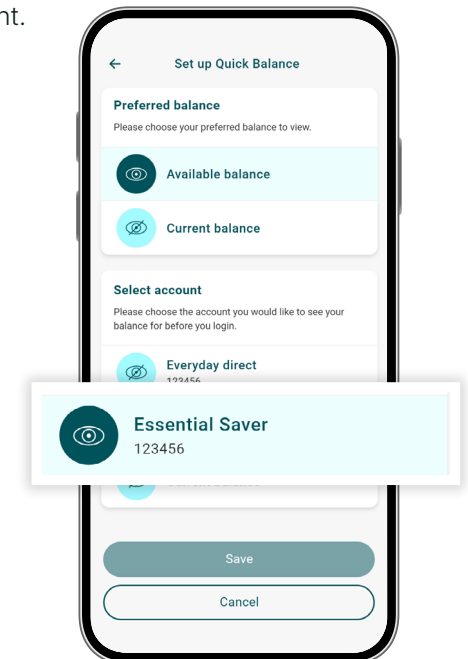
nt.

Set up Quick Balance

Preferred balance

Please choose your preferred balance to view.

Available balance

Current balance

Select account

Please choose the account you would like to see your balance for before you login.

Everyday direct

123456

Essential Saver

123456

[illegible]

Save

Cancel